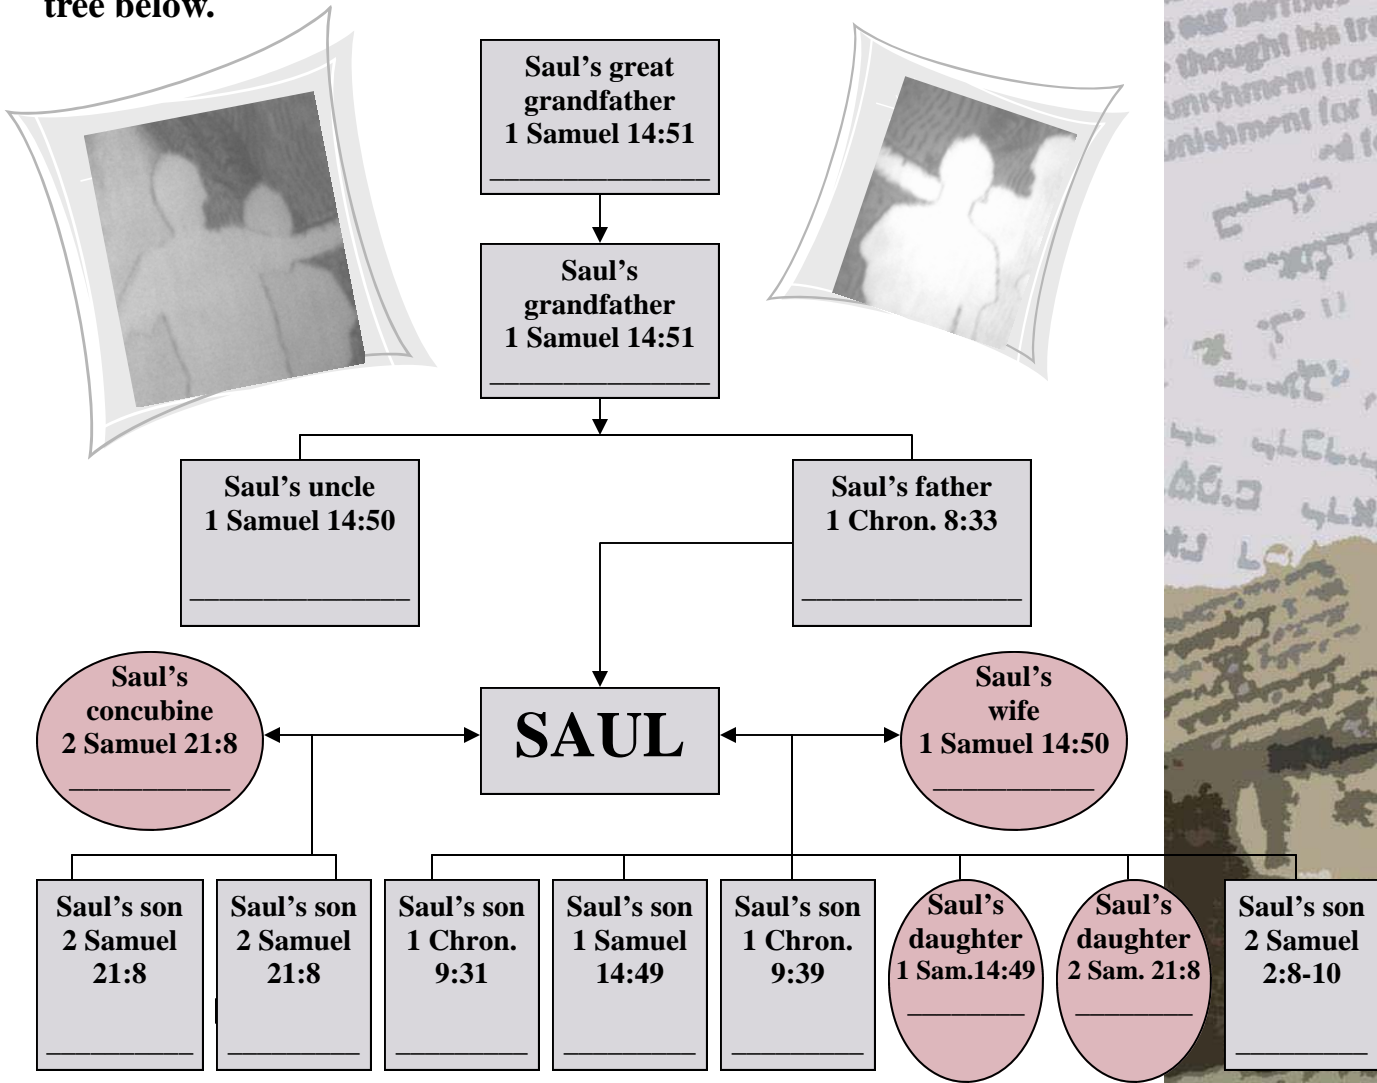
tree below.

Saul's great grandfather
1 Samuel 14:51
_______________

Saul's grandfather
1 Samuel 14:51
_______________

Saul's uncle
1 Samuel 14:50
_______________

Saul's father
1 Chron. 8:33
_______________

Saul's concubine
2 Samuel 21:8
___________

SAUL

Saul's wife
1 Samuel 14:50
___________

Saul's son
2 Samuel 21:8
__________

Saul's son
2 Samuel 21:8
__________

Saul's son
1 Chron. 9:31
__________

Saul's son
1 Samuel 14:49
__________

Saul's son
1 Chron. 9:39
__________

Saul's daughter
1 Sam.14:49
________

Saul's daughter
2 Sam. 21:8
________

Saul's son
2 Samuel 2:8-10
__________

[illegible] thought his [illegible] punishment fro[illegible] punishment for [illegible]